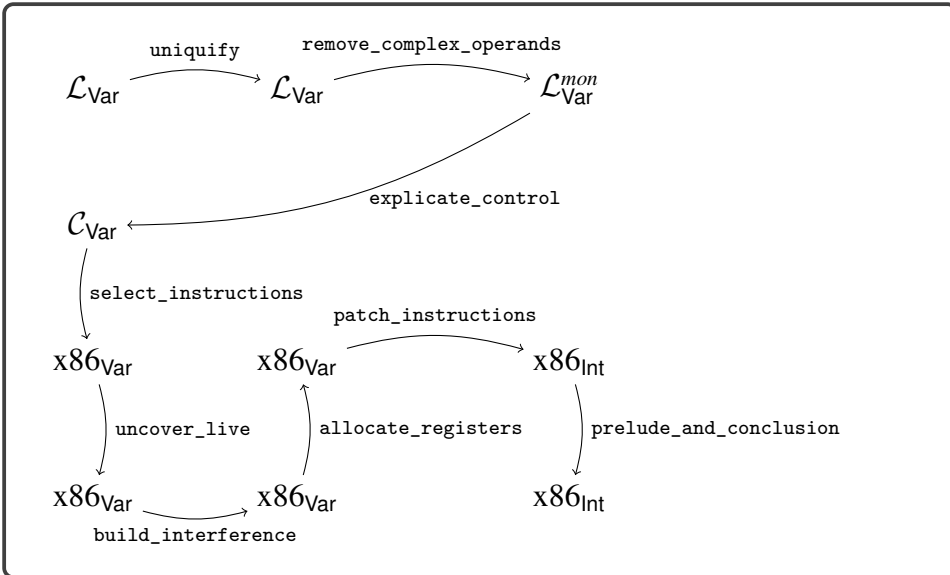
uniquify

remove_complex_operands

$\mathcal{L}_{\mathsf{Var}}$ $\mathcal{L}_{\mathsf{Var}}$ $\mathcal{L}^{mon}_{\mathsf{Var}}$

explicate_control

$\mathcal{C}_{\mathsf{Var}}$

select_instructions

patch_instructions

$\text{x86}_{\mathsf{Var}}$ $\text{x86}_{\mathsf{Var}}$ $\text{x86}_{\mathsf{Int}}$

uncover_live

allocate_registers

prelude_and_conclusion

$\text{x86}_{\mathsf{Var}}$ $\text{x86}_{\mathsf{Var}}$ $\text{x86}_{\mathsf{Int}}$

build_interference